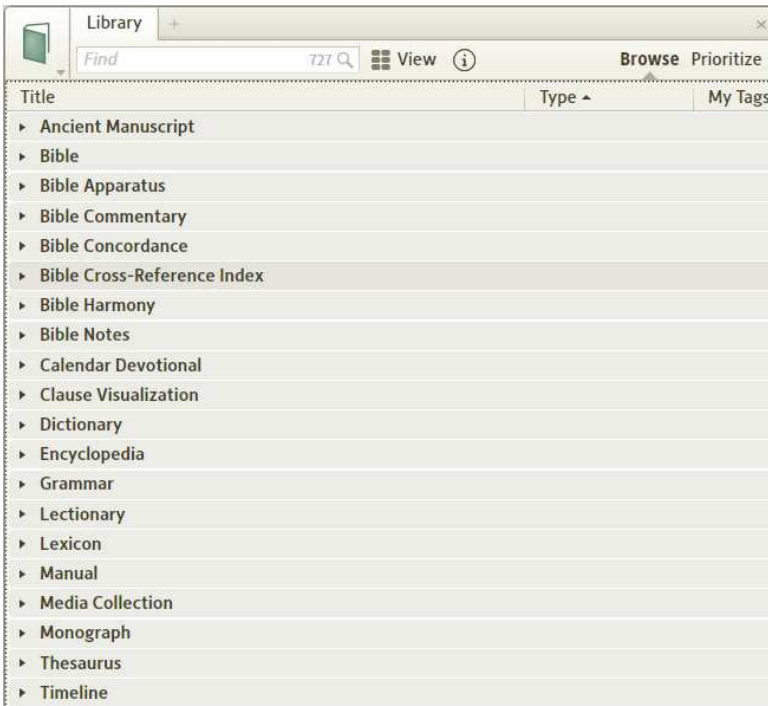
Library +
×
Find 727 View Browse Prioritize

| Title | Type ▲ | My Tags |
|---|---|---|
| ▸ Ancient Manuscript | | |
| ▸ Bible | | |
| ▸ Bible Apparatus | | |
| ▸ Bible Commentary | | |
| ▸ Bible Concordance | | |
| ▸ Bible Cross-Reference Index | | |
| ▸ Bible Harmony | | |
| ▸ Bible Notes | | |
| ▸ Calendar Devotional | | |
| ▸ Clause Visualization | | |
| ▸ Dictionary | | |
| ▸ Encyclopedia | | |
| ▸ Grammar | | |
| ▸ Lectionary | | |
| ▸ Lexicon | | |
| ▸ Manual | | |
| ▸ Media Collection | | |
| ▸ Monograph | | |
| ▸ Thesaurus | | |
| ▸ Timeline | | |